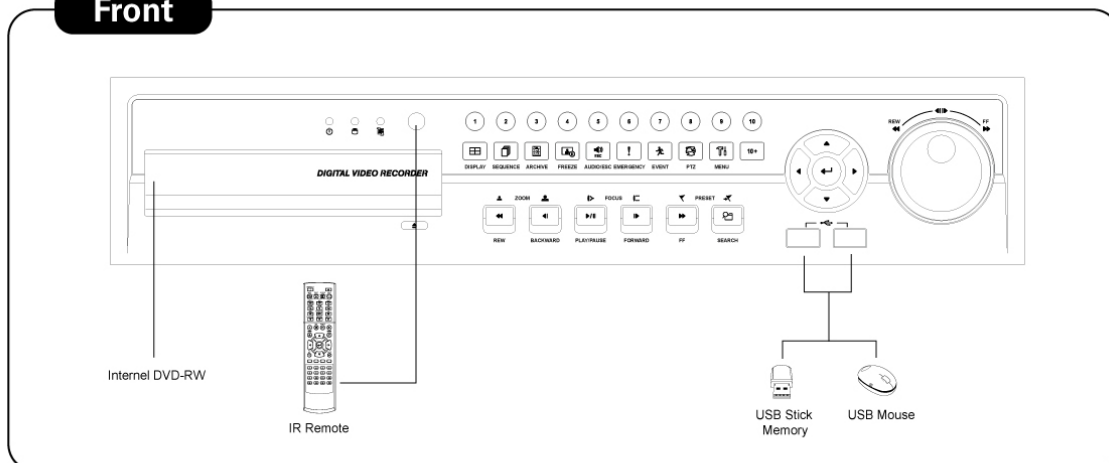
Front

1 2 3 4 5 6 7 8 9 10

10+

DISPLAY SEQUENCE ARCHIVE FREEZE AUDIO/ESC EMERGENCY EVENT PTZ MENU

DIGITAL VIDEO RECORDER

ZOOM FOCUS PRESET

REW BACKWARD PLAY/PAUSE FORWARD FF SEARCH

REW FF

Internel DVD-RW

IR Remote

USB Stick Memory

USB Mouse